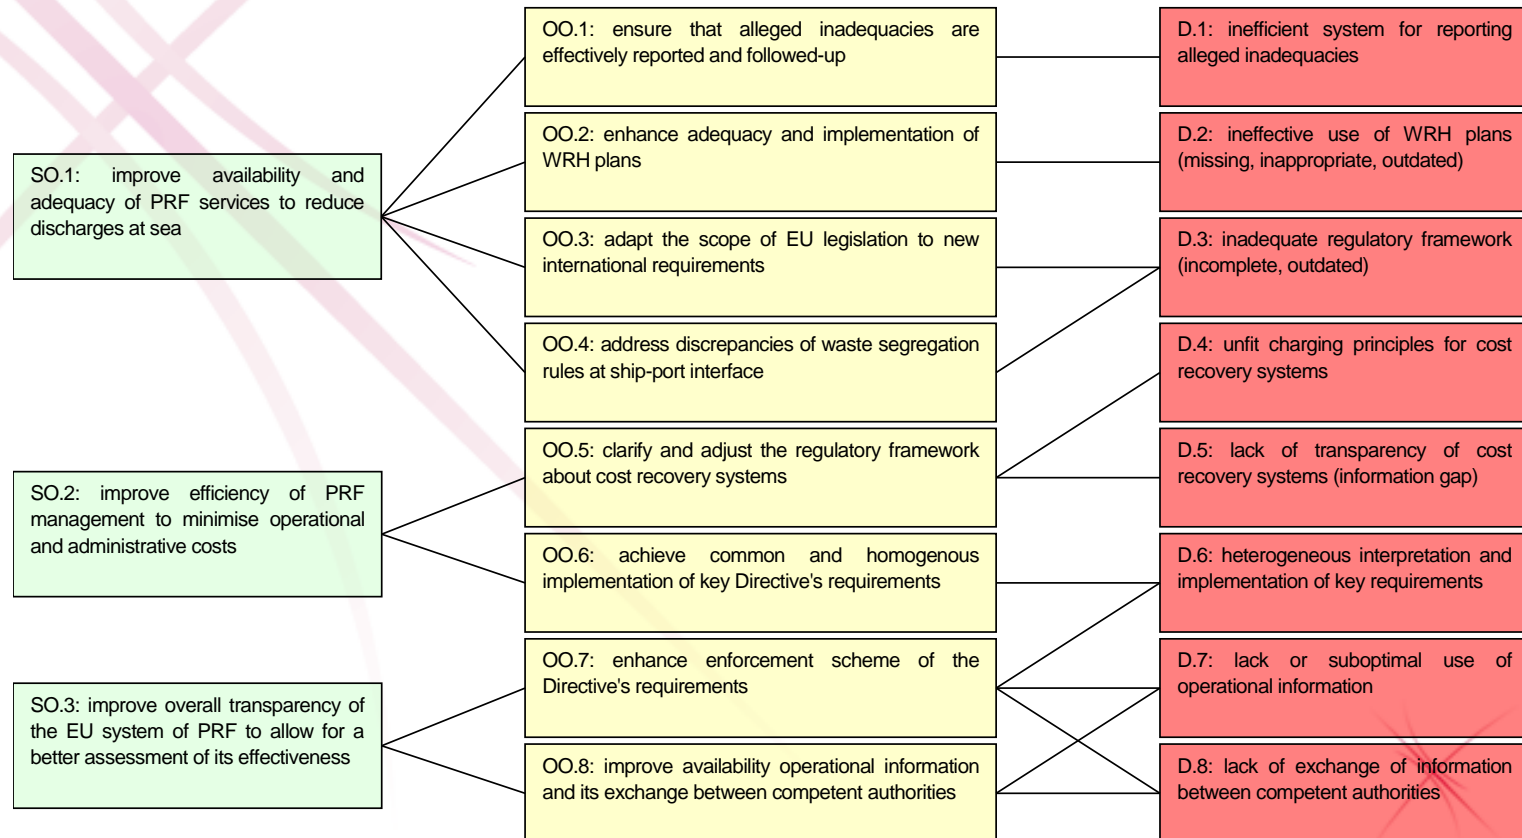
SO.1: improve availability and adequacy of PRF services to reduce discharges at sea

SO.2: improve efficiency of PRF management to minimise operational and administrative costs

SO.3: improve overall transparency of the EU system of PRF to allow for a better assessment of its effectiveness

OO.1: ensure that alleged inadequacies are effectively reported and followed-up

OO.2: enhance adequacy and implementation of WRH plans

OO.3: adapt the scope of EU legislation to new international requirements

OO.4: address discrepancies of waste segregation rules at ship-port interface

OO.5: clarify and adjust the regulatory framework about cost recovery systems

OO.6: achieve common and homogenous implementation of key Directive's requirements

OO.7: enhance enforcement scheme of the Directive's requirements

OO.8: improve availability operational information and its exchange between competent authorities

D.1: inefficient system for reporting alleged inadequacies

D.2: ineffective use of WRH plans (missing, inappropriate, outdated)

D.3: inadequate regulatory framework (incomplete, outdated)

D.4: unfit charging principles for cost recovery systems

D.5: lack of transparency of cost recovery systems (information gap)

D.6: heterogeneous interpretation and implementation of key requirements

D.7: lack or suboptimal use of operational information

D.8: lack of exchange of information between competent authorities